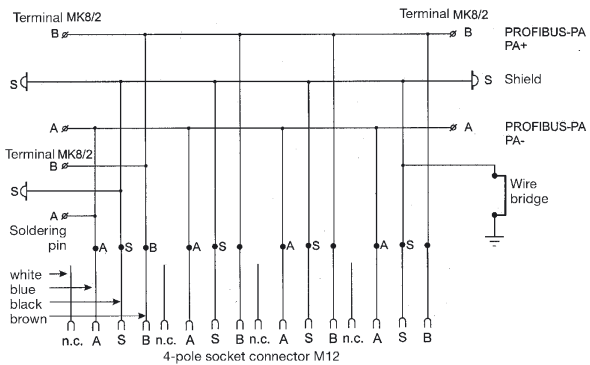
Terminal MK8/2
Terminal MK8/2
B
B
PROFIBUS-PA PA+
S
S
Shield
A
A
PROFIBUS-PA PA-
Terminal MK8/2
B
S
Wire bridge
A
Soldering pin
A S B A S A S A S B
white
blue
black
brown
n.c. A S B n.c. A S B n.c. A S B n.c. A S B
4-pole socket connector M12